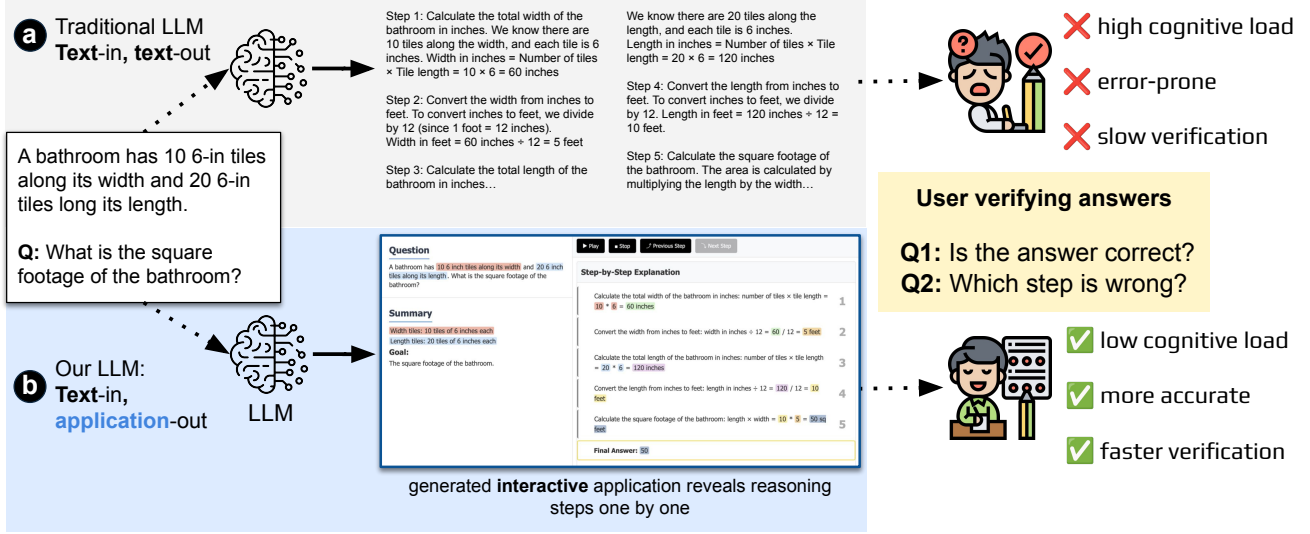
a Traditional LLM
Text-in, text-out

Step 1: Calculate the total width of the bathroom in inches. We know there are 10 tiles along the width, and each tile is 6 inches. Width in inches = Number of tiles × Tile length = 10 × 6 = 60 inches

Step 2: Convert the width from inches to feet. To convert inches to feet, we divide by 12 (since 1 foot = 12 inches). Width in feet = 60 inches ÷ 12 = 5 feet

Step 3: Calculate the total length of the bathroom in inches…

We know there are 20 tiles along the length, and each tile is 6 inches. Length in inches = Number of tiles × Tile length = 20 × 6 = 120 inches

Step 4: Convert the length from inches to feet. To convert inches to feet, we divide by 12. Length in feet = 120 inches ÷ 12 = 10 feet.

Step 5: Calculate the square footage of the bathroom. The area is calculated by multiplying the length by the width…

❌ high cognitive load
❌ error-prone
❌ slow verification

A bathroom has 10 6-in tiles along its width and 20 6-in tiles long its length.

Q: What is the square footage of the bathroom?

User verifying answers
Q1: Is the answer correct?
Q2: Which step is wrong?

Question
A bathroom has 10 6 inch tiles along its width and 20 6 inch tiles along its length. What is the square footage of the bathroom?

Summary
Width tiles: 10 tiles of 6 inches each
Length tiles: 20 tiles of 6 inches each
Goal:
The square footage of the bathroom.

▶ Play ■ Stop Previous Step Next Step

Step-by-Step Explanation
Calculate the total width of the bathroom in inches: number of tiles × tile length = 10 * 6 = 60 inches 1
Convert the width from inches to feet: width in inches ÷ 12 = 60 / 12 = 5 feet 2
Calculate the total length of the bathroom in inches: number of tiles × tile length = 20 * 6 = 120 inches 3
Convert the length from inches to feet: length in inches ÷ 12 = 120 / 12 = 10 feet 4
Calculate the square footage of the bathroom: length × width = 10 * 5 = 50 sq feet 5
Final Answer: 50

b Our LLM:
Text-in,
application-out

LLM

generated interactive application reveals reasoning steps one by one

✅ low cognitive load
✅ more accurate
✅ faster verification